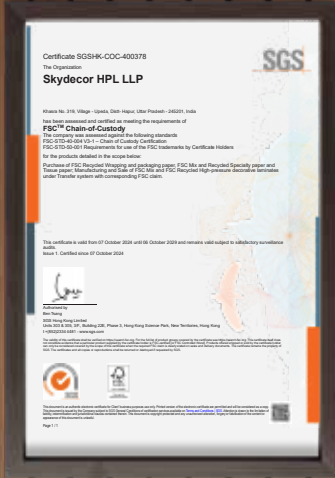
Certificate SGSHK-COC-400378

The Organization

Skydecor HPL LLP

SGS

Khasra No. 319, Village - Upeda, Distt- Hapur, Uttar Pradesh - 245201, India

has been assessed and certified as meeting the requirements of

FSC™ Chain-of-Custody

The company was assessed against the following standards
FSC-STD-40-004 V3-1 – Chain of Custody Certification
FSC-STD-50-001 Requirements for use of the FSC trademarks by Certificate Holders

for the products detailed in the scope below:

Purchase of FSC Recycled Wrapping and packaging paper, FSC Mix and Recycled Specialty paper and Tissue paper; Manufacturing and Sale of FSC Mix and FSC Recycled High-pressure decorative laminates under Transfer system with corresponding FSC claim.

This certificate is valid from 07 October 2024 until 06 October 2029 and remains valid subject to satisfactory surveillance audits.
Issue 1. Certified since 07 October 2024

Authorised by
Ben Tsang

SGS Hong Kong Limited
Units 303 & 305, 3/F., Building 22E, Phase 3, Hong Kong Science Park, New Territories, Hong Kong
t +(852)2334 4481 · www.sgs.com

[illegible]

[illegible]

Page 1 / 1